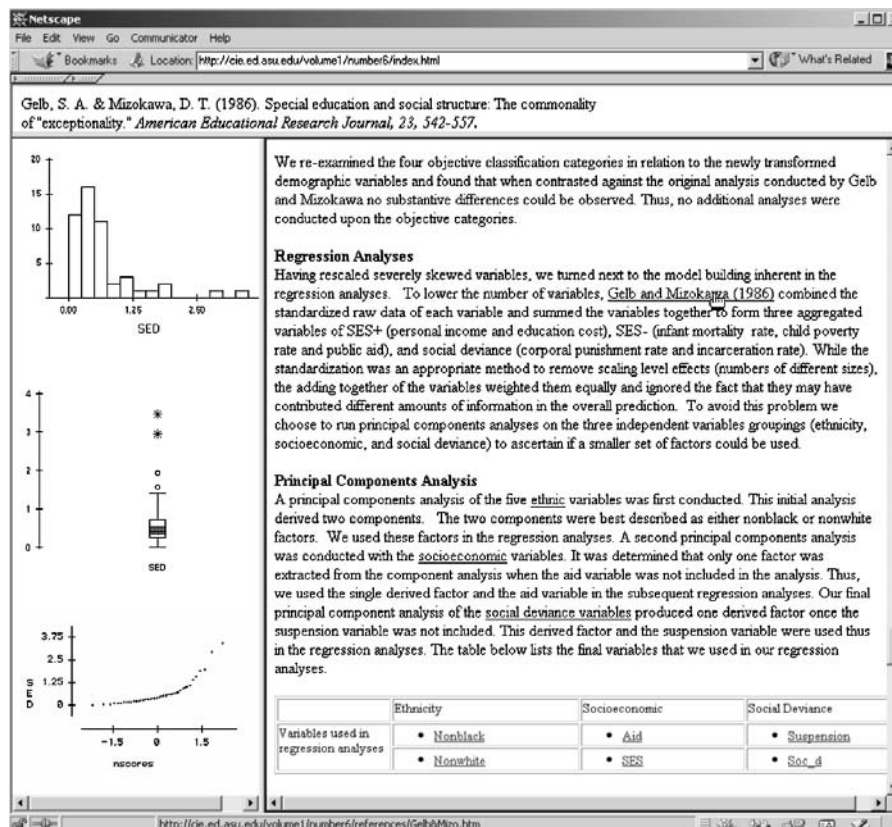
Netscape

File Edit View Go Communicator Help

Bookmarks Location: http://cie.ed.asu.edu/volume1/number6/index.html What's Related

Gelb, S. A. & Mizokawa, D. T. (1986). Special education and social structure: The commonality of "exceptionality." American Educational Research Journal, 23, 542-557.

20
15
10
5
0.00 1.25 2.50
SED

4
3
2
1
0
SED

3.75
2.5
1.25
0
SED
-1.5 0 1.5
nscores

We re-examined the four objective classification categories in relation to the newly transformed demographic variables and found that when contrasted against the original analysis conducted by Gelb and Mizokawa no substantive differences could be observed. Thus, no additional analyses were conducted upon the objective categories.

Regression Analyses
Having rescaled severely skewed variables, we turned next to the model building inherent in the regression analyses. To lower the number of variables, Gelb and Mizokawa (1986) combined the standardized raw data of each variable and summed the variables together to form three aggregated variables of SES+ (personal income and education cost), SES- (infant mortality rate, child poverty rate and public aid), and social deviance (corporal punishment rate and incarceration rate). While the standardization was an appropriate method to remove scaling level effects (numbers of different sizes), the adding together of the variables weighted them equally and ignored the fact that they may have contributed different amounts of information in the overall prediction. To avoid this problem we choose to run principal components analyses on the three independent variables groupings (ethnicity, socioeconomic, and social deviance) to ascertain if a smaller set of factors could be used.

Principal Components Analysis
A principal components analysis of the five ethnic variables was first conducted. This initial analysis derived two components. The two components were best described as either nonblack or nonwhite factors. We used these factors in the regression analyses. A second principal components analysis was conducted with the socioeconomic variables. It was determined that only one factor was extracted from the component analysis when the aid variable was not included in the analysis. Thus, we used the single derived factor and the aid variable in the subsequent regression analyses. Our final principal component analysis of the social deviance variables produced one derived factor once the suspension variable was not included. This derived factor and the suspension variable were used thus in the regression analyses. The table below lists the final variables that we used in our regression analyses.

| | Ethnicity | Socioeconomic | Social Deviance |
|---|---|---|---|
| Variables used in regression analyses | • Nonblack | • Aid | • Suspension |
| | • Nonwhite | • SES | • Soc_d |

http://cie.ed.asu.edu/volume1/number6/references/Gelb&Mizo.htm